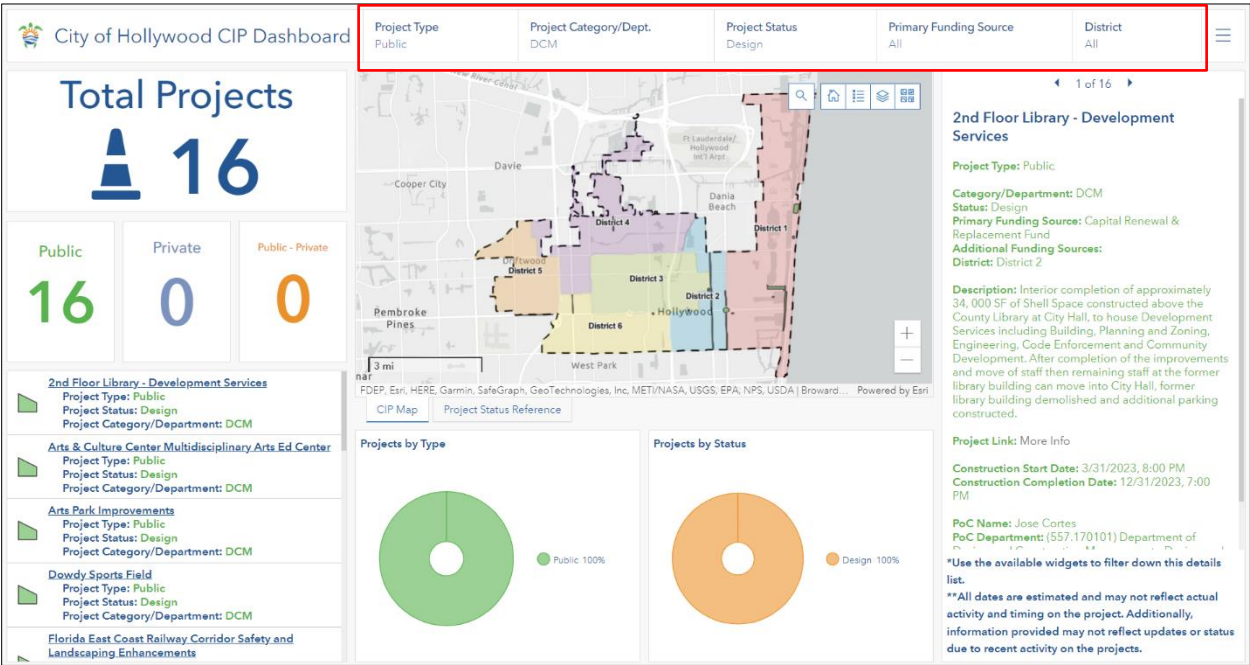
City of Hollywood CIP Dashboard

Project Type
Public

Project Category/Dept.
DCM

Project Status
Design

Primary Funding Source
All

District
All

Total Projects
16

Public
16

Private
0

Public - Private
0

2nd Floor Library - Development Services
Project Type: Public
Project Status: Design
Project Category/Department: DCM

Arts & Culture Center Multidisciplinary Arts Ed Center
Project Type: Public
Project Status: Design
Project Category/Department: DCM

Arts Park Improvements
Project Type: Public
Project Status: Design
Project Category/Department: DCM

Dowdy Sports Field
Project Type: Public
Project Status: Design
Project Category/Department: DCM

Florida East Coast Railway Corridor Safety and Landscaping Enhancements

New River Canal
Ft Lauderdale/ Hollywood Int'l Arpt
Davie
Cooper City
Dania Beach
District 4
District 1
Driftwood
District 5
District 3
District 2
Pembroke Pines
District 6
Hollywood
West Park
3 mi
nar
FDEP, Esri, HERE, Garmin, SafeGraph, GeoTechnologies, Inc, METI/NASA, USGS, EPA, NPS, USDA | Broward... Powered by Esri

CIP Map
Project Status Reference

Projects by Type
Public 100%

Projects by Status
Design 100%

1 of 16

2nd Floor Library - Development Services

Project Type: Public

Category/Department: DCM
Status: Design
Primary Funding Source: Capital Renewal & Replacement Fund
Additional Funding Sources:
District: District 2

Description: Interior completion of approximately 34, 000 SF of Shell Space constructed above the County Library at City Hall, to house Development Services including Building, Planning and Zoning, Engineering, Code Enforcement and Community Development. After completion of the improvements and move of staff then remaining staff at the former library building can move into City Hall, former library building demolished and additional parking constructed.

Project Link: More Info

Construction Start Date: 3/31/2023, 8:00 PM
Construction Completion Date: 12/31/2023, 7:00 PM

PoC Name: Jose Cortes
PoC Department: (557.170101) Department of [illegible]

*Use the available widgets to filter down this details list.
**All dates are estimated and may not reflect actual activity and timing on the project. Additionally, information provided may not reflect updates or status due to recent activity on the projects.